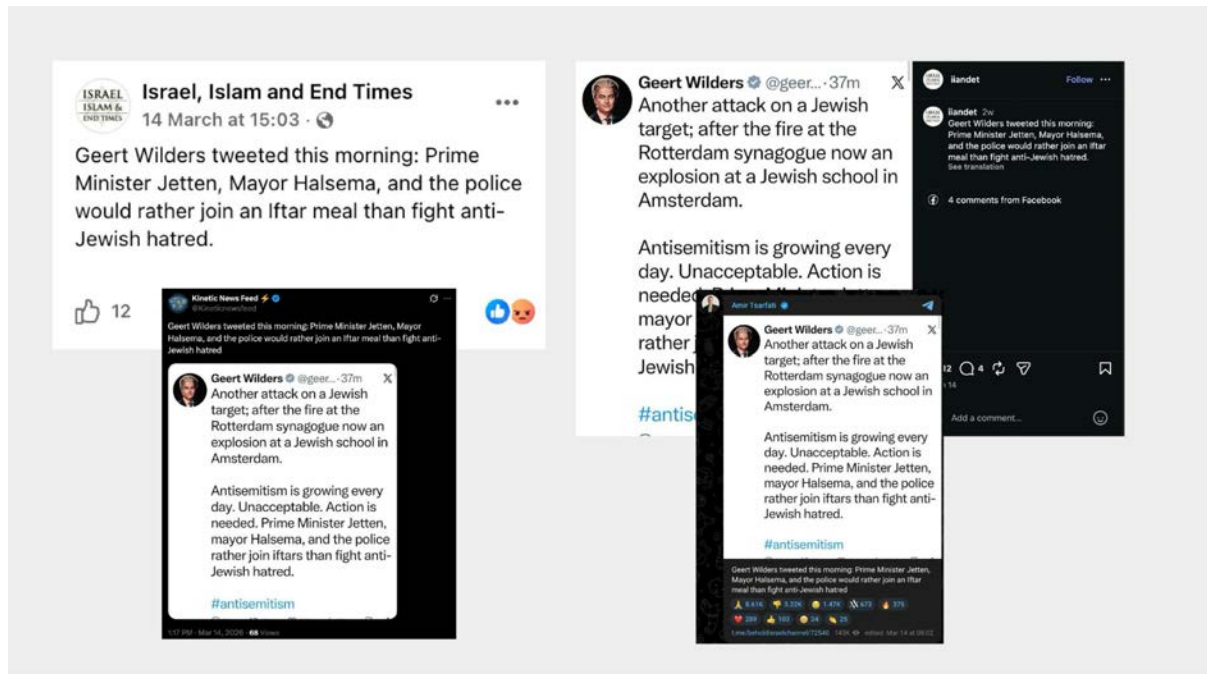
ISRAEL ISLAM & END TIMES

Israel, Islam and End Times
14 March at 15:03 ·

Geert Wilders tweeted this morning: Prime Minister Jetten, Mayor Halsema, and the police would rather join an Iftar meal than fight anti-Jewish hatred.

12

Kinetic News Feed
@KineticNewsfeed

Geert Wilders tweeted this morning: Prime Minister Jetten, Mayor Halsema, and the police would rather join an Iftar meal than fight anti-Jewish hatred

Geert Wilders @geer... · 37m
Another attack on a Jewish target; after the fire at the Rotterdam synagogue now an explosion at a Jewish school in Amsterdam.

Antisemitism is growing every day. Unacceptable. Action is needed. Prime Minister Jetten, mayor Halsema, and the police rather join iftars than fight anti-Jewish hatred.

#antisemitism

1:17 PM · Mar 14, 2026 · 68 Views

Geert Wilders @geer... · 37m
Another attack on a Jewish target; after the fire at the Rotterdam synagogue now an explosion at a Jewish school in Amsterdam.

Antisemitism is growing every day. Unacceptable. Action is needed. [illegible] mayor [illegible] rather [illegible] Jewish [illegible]

#antis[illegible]

iiandet Follow
iiandet 2w
Geert Wilders tweeted this morning: Prime Minister Jetten, Mayor Halsema, and the police would rather join an Iftar meal than fight anti-Jewish hatred.
See translation

4 comments from Facebook

12 4
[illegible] 14
Add a comment...

Amir Tsarfati

Geert Wilders @geer... · 37m
Another attack on a Jewish target; after the fire at the Rotterdam synagogue now an explosion at a Jewish school in Amsterdam.

Antisemitism is growing every day. Unacceptable. Action is needed. Prime Minister Jetten, mayor Halsema, and the police rather join iftars than fight anti-Jewish hatred.

#antisemitism

Geert Wilders tweeted this morning: Prime Minister Jetten, Mayor Halsema, and the police would rather join an Iftar meal than fight anti-Jewish hatred

8.41K 3.22K 1.47K 673 375
288 103 24 25
t.me/beholdisraelchannel/72546 145K edited Mar 14 at 08:02